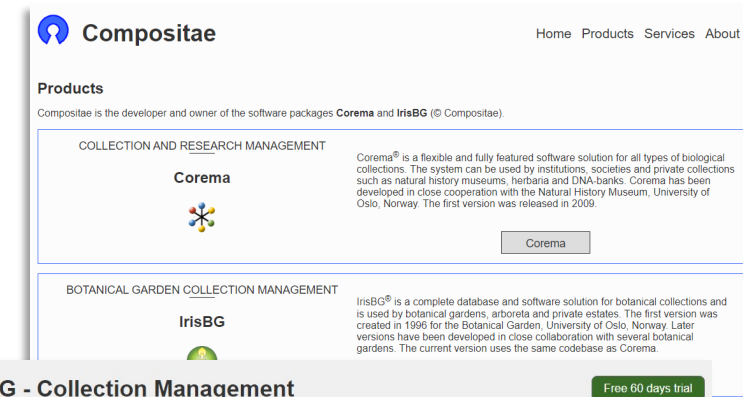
Compositae

Home Products Services About

Products

Compositae is the developer and owner of the software packages **Corema** and **IrisBG** (© Compositae).

COLLECTION AND RESEARCH MANAGEMENT

Corema

Corema® is a flexible and fully featured software solution for all types of biological collections. The system can be used by institutions, societies and private collections such as natural history museums, herbaria and DNA-banks. Corema has been developed in close cooperation with the Natural History Museum, University of Oslo, Norway. The first version was released in 2009.

Corema

BOTANICAL GARDEN COLLECTION MANAGEMENT

IrisBG

IrisBG® is a complete database and software solution for botanical collections and is used by botanical gardens, arboreta and private estates. The first version was created in 1996 for the Botanical Garden, University of Oslo, Norway. Later versions have been developed in close collaboration with several botanical gardens. The current version uses the same codebase as Corema.

G - Collection Management

Free 60 days trial